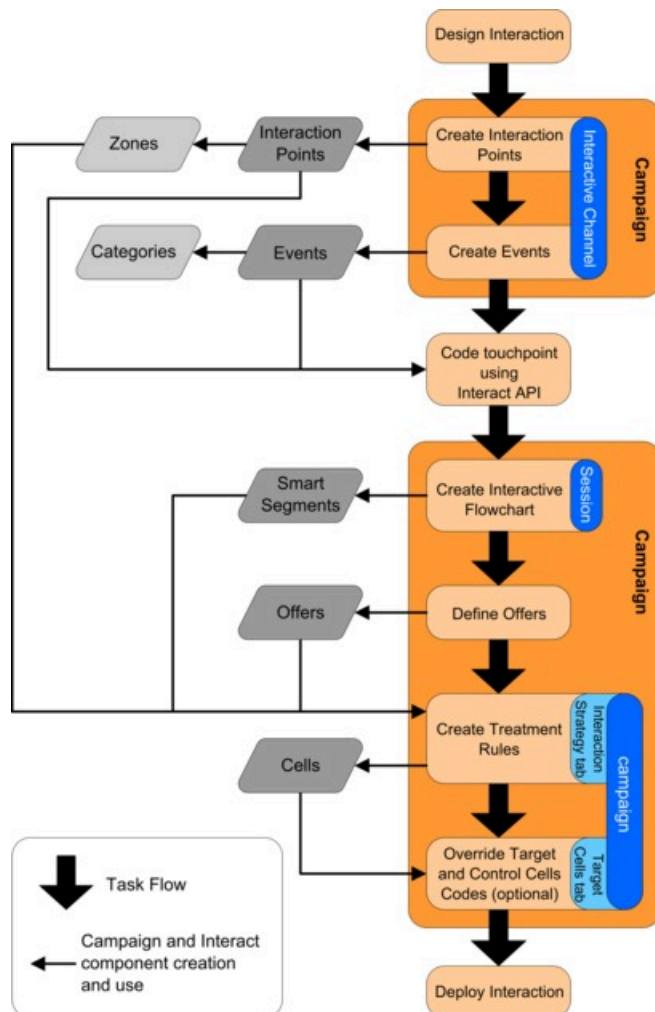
Design Interaction

Campaign

Zones

Interaction Points

Create Interaction Points

Interactive Channel

Categories

Events

Create Events

Code touchpoint using Interact API

Campaign

Smart Segments

Create Interactive Flowchart

Session

Offers

Define Offers

Create Treatment Rules

Interaction Strategy tab

campaign

Cells

Override Target and Control Cells Codes (optional)

Target Cells tab

Task Flow

Campaign and Interact component creation and use

Deploy Interaction